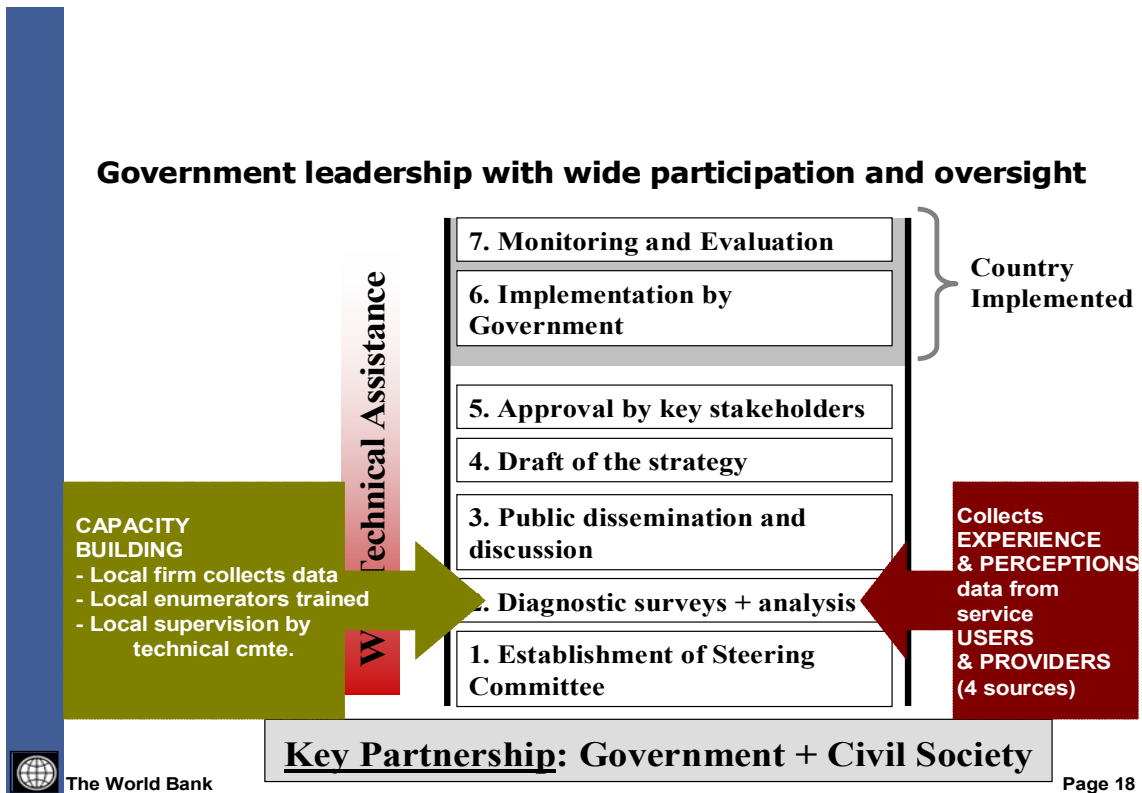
Government leadership with wide participation and oversight

W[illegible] Technical Assistance

7. Monitoring and Evaluation

6. Implementation by Government

Country Implemented

5. Approval by key stakeholders

4. Draft of the strategy

3. Public dissemination and discussion

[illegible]. Diagnostic surveys + analysis

1. Establishment of Steering Committee

CAPACITY BUILDING
- Local firm collects data
- Local enumerators trained
- Local supervision by technical cmte.

Collects EXPERIENCE & PERCEPTIONS data from service USERS & PROVIDERS (4 sources)

Key Partnership: Government + Civil Society

The World Bank

Page 18